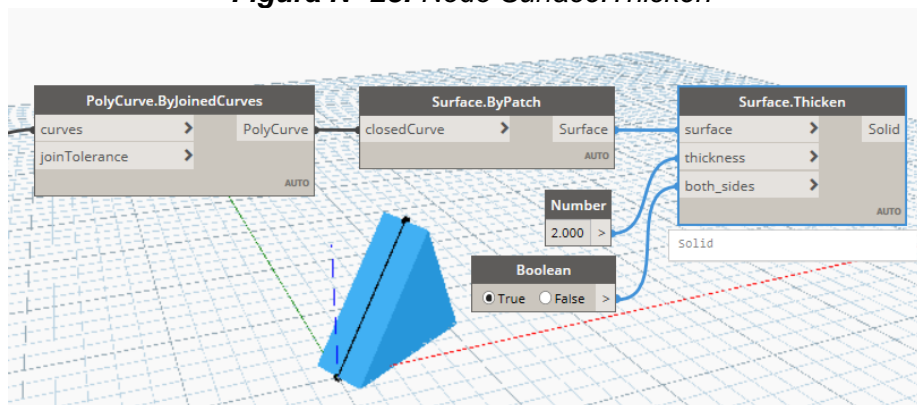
Figura X- 28: Node Surface.Thicken

PolyCurve.ByJoinedCurves
curves >
joinTolerance >
PolyCurve
AUTO

Surface.ByPatch
closedCurve >
Surface
AUTO

Surface.Thicken
surface >
thickness >
both_sides >
Solid
AUTO

Number
2.000 >

Solid

Boolean
True False >